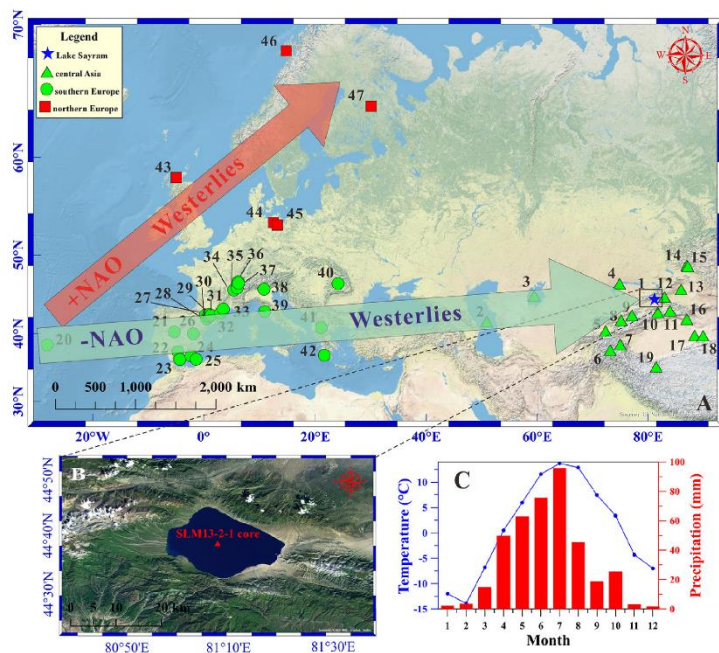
70°N
60°N
50°N
40°N
30°N

Legend
Lake Sayram
central Asia
southern Europe
northern Europe

N
W E
S

46
47
43
44 45
+NAO
Westerlies
34 35 36
37
38
39
40
27 28 29 30 31 32 33
21 26
20
22 24
23 25
-NAO
Westerlies
41
42
3
2
4
1 12
14 15
13
16
9
8 10 11
7
6
19
17
18

0 500 1,000 2,000 km

20°W 0° 20°E 40°E 60°E 80°E

A

B
SLM13-2-1 core
0 5 10 20 km
44°50'N
44°40'N
44°30'N
80°50'E 81°10'E 81°30'E

C
Temperature (°C)
10
5
0
-5
-10
-15
Precipitation (mm)
100
80
60
40
20
0
1 2 3 4 5 6 7 8 9 10 11 12
Month